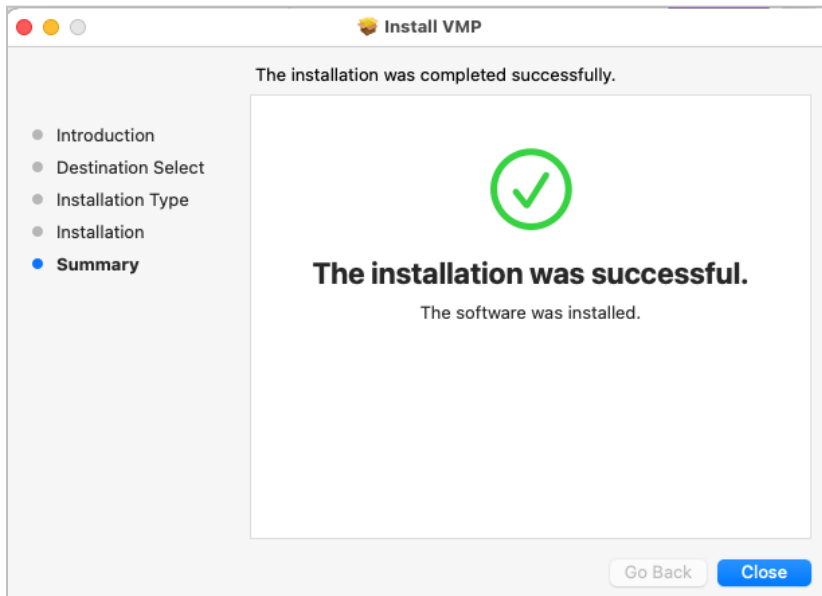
Install VMP

The installation was completed successfully.

Introduction
Destination Select
Installation Type
Installation
Summary

The installation was successful.

The software was installed.

Go Back
Close